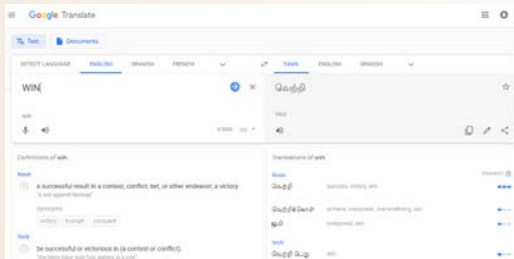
Google Translate

Text Documents

DETECT LANGUAGE ENGLISH SPANISH FRENCH

TAMIL ENGLISH SPANISH

WIN

வெற்றி

win

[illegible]

3/5000

Definitions of win

Noun

a successful result in a contest, conflict, bet, or other endeavor; a victory.

"a win against Norway"

Synonyms

victory triumph conquest

Verb

be successful or victorious in (a contest or conflict).

"the Mets have won four games in a row"

Translations of win

Noun

Frequency

வெற்றி success, victory, win

வெற்றிகொள் achieve, overpower, overwhelming, win

ஓட்டு overpower, win

Verb

வெற்றி பெறு win